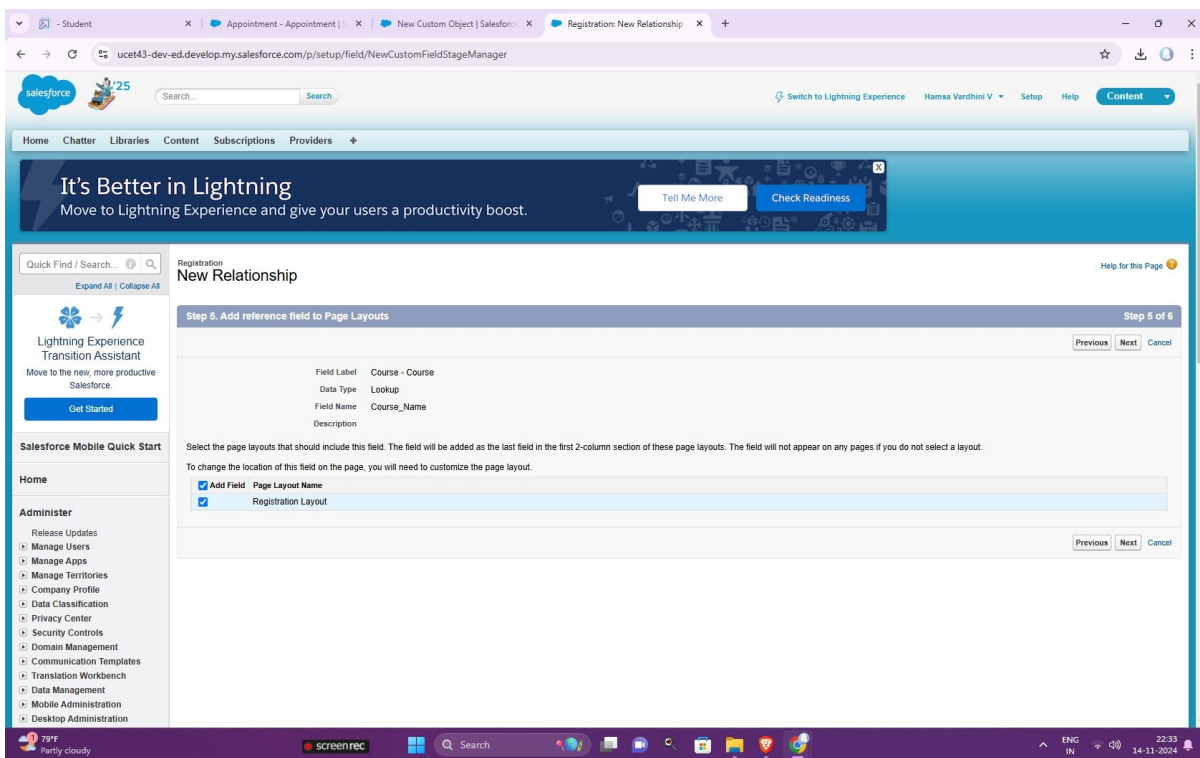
- Student | Appointment - Appointment | S | New Custom Object | Salesforc | Registration: New Relationship | +

ucet43-dev-ed.develop.my.salesforce.com/p/setup/field/NewCustomFieldStageManager

salesforce '25 Search... Search

Switch to Lightning Experience Hamsa Vardhini V Setup Help Content

Home Chatter Libraries Content Subscriptions Providers +

It's Better in Lightning
Move to Lightning Experience and give your users a productivity boost.

Tell Me More Check Readiness

Quick Find / Search...
Expand All | Collapse All

Lightning Experience Transition Assistant
Move to the new, more productive Salesforce.
Get Started

Salesforce Mobile Quick Start

Home

Administer
Release Updates
Manage Users
Manage Apps
Manage Territories
Company Profile
Data Classification
Privacy Center
Security Controls
Domain Management
Communication Templates
Translation Workbench
Data Management
Mobile Administration
Desktop Administration

Registration
New Relationship

Help for this Page

Step 5. Add reference field to Page Layouts Step 5 of 6

Previous Next Cancel

Field Label Course - Course
Data Type Lookup
Field Name Course_Name
Description

Select the page layouts that should include this field. The field will be added as the last field in the first 2-column section of these page layouts. The field will not appear on any pages if you do not select a layout.

To change the location of this field on the page, you will need to customize the page layout.

| Add Field | Page Layout Name |
|---|---|
| ☑ | Registration Layout |

Previous Next Cancel

79°F Partly cloudy screenrec Search ENG IN 22:33 14-11-2024